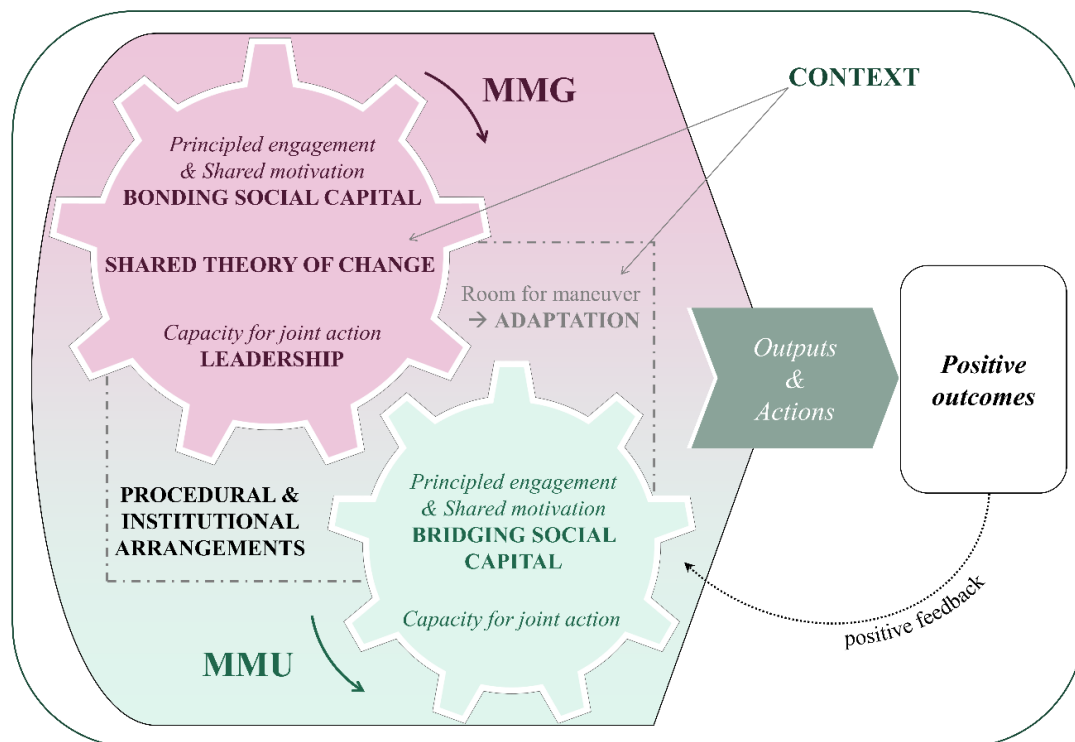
MMG

CONTEXT

Principled engagement & Shared motivation
BONDING SOCIAL CAPITAL

SHARED THEORY OF CHANGE

Room for maneuver → ADAPTATION

Capacity for joint action
LEADERSHIP

Outputs & Actions

Positive outcomes

PROCEDURAL & INSTITUTIONAL ARRANGEMENTS

Principled engagement & Shared motivation
BRIDGING SOCIAL CAPITAL

Capacity for joint action

positive feedback

MMU